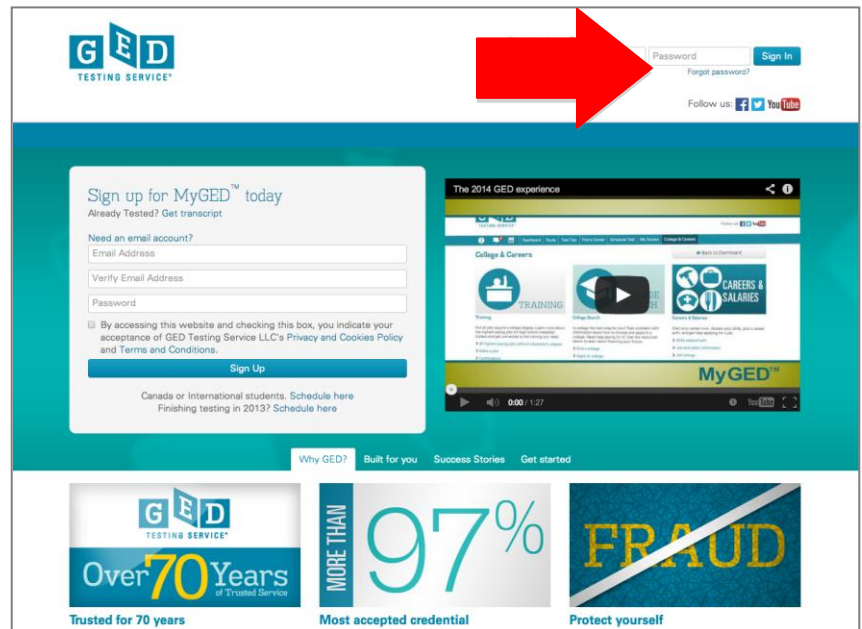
GED
TESTING SERVICE®

Password
Sign In
Forgot password?
Follow us: f YouTube

Sign up for MyGED™ today
Already Tested? Get transcript

Need an email account?
Email Address
Verify Email Address
Password

By accessing this website and checking this box, you indicate your acceptance of GED Testing Service LLC's Privacy and Cookies Policy and Terms and Conditions.

Sign Up

Canada or International students. Schedule here
Finishing testing in 2013? Schedule here

The 2014 GED experience
College & Careers
TRAINING
CAREERS & SALARIES
MyGED™
0:00 / 1:27

Why GED?
Built for you
Success Stories
Get started

GED
TESTING SERVICE®
Over 70 Years
of Trusted Service
Trusted for 70 years

MORE THAN 97%
Most accepted credential

FRAUD
Protect yourself